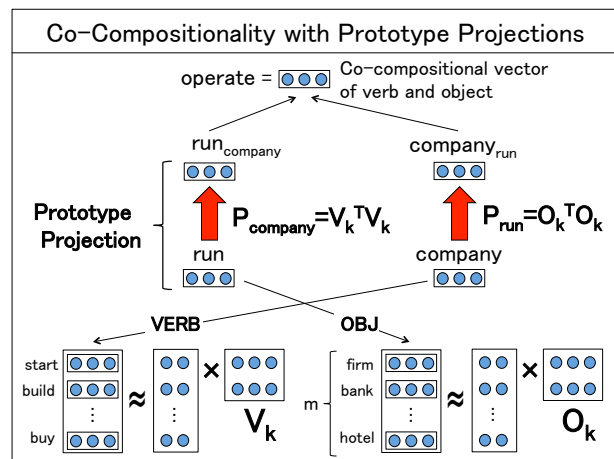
Co-Compositionality with Prototype Projections

operate = Co-compositional vector of verb and object

$run_{company}$

$company_{run}$

Prototype Projection

$P_{company}=V_k^TV_k$

$P_{run}=O_k^TO_k$

run

company

VERB

OBJ

start
build
⋮
buy

$\approx$ ⋮ $\times$ $V_k$

m

firm
bank
⋮
hotel

$\approx$ ⋮ $\times$ $O_k$